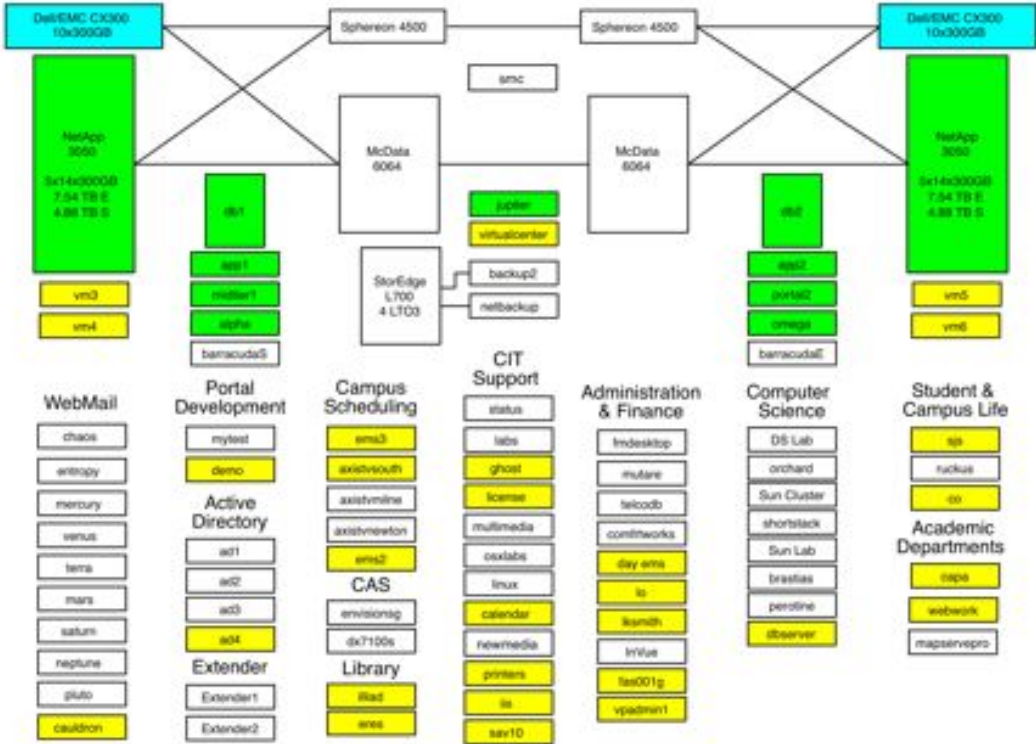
Dell/EMC CX300
10x300GB

Sphereon 4500

Sphereon 4500

Dell/EMC CX300
10x300GB

smc

NetApp
3050

5x14x300GB
7.54 TB E
4.88 TB S

McData
6064

McData
6064

NetApp
3050

5x14x300GB
7.54 TB E
4.88 TB S

db1

jupiter

virtualcenter

db2

app1

StorEdge
L700
4 LTO3

backup2

netbackup

app2

vm3

midtier1

portal2

vm5

vm4

alpha

omega

vm6

barracudaS

barracudaE

WebMail

chaos

entropy

mercury

venus

terra

mars

saturn

neptune

pluto

cauldron

Portal Development

mytest

demo

Active Directory

ad1

ad2

ad3

ad4

Extender

Extender1

Extender2

Campus Scheduling

ems3

axistvsouth

axistvmilne

axistvnewton

ems2

CAS

envisionsg

dx7100s

Library

illiad

eres

CIT Support

status

labs

ghost

license

multimedia

osxlabs

linux

calendar

newmedia

printers

iis

sav10

Administration & Finance

fmdesktop

mutare

telcodb

comfitworks

day ems

lo

lksmith

InVue

fas001g

vpadmin1

Computer Science

DS Lab

orchard

Sun Cluster

shortstack

Sun Lab

brastias

perotine

dbserver

Student & Campus Life

sjs

ruckus

co

Academic Departments

capa

webwork

mapservepro